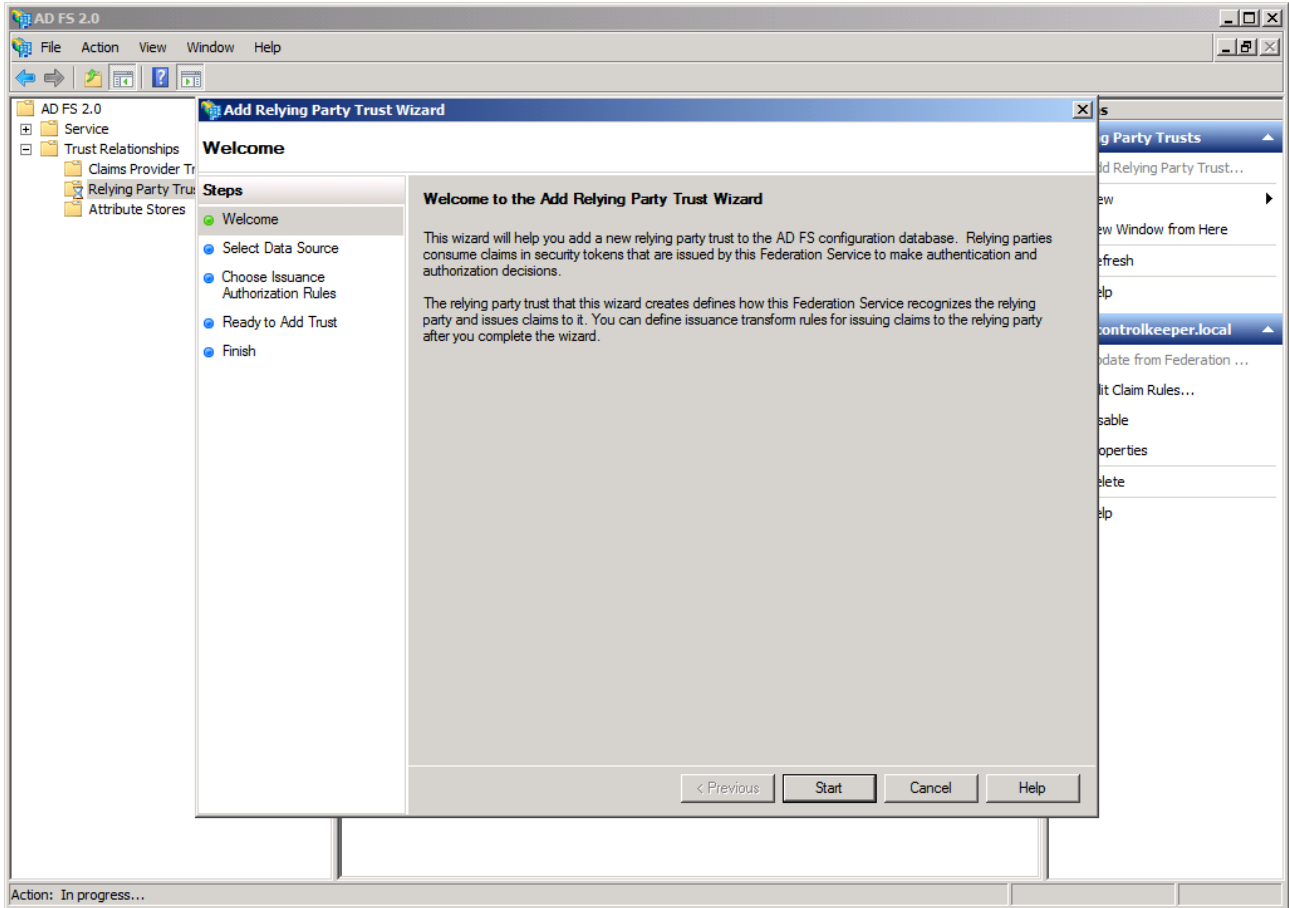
AD FS 2.0

File Action View Window Help

AD FS 2.0
Service
Trust Relationships
Claims Provider Tr
Relying Party Tru
Attribute Stores

Add Relying Party Trust Wizard

Welcome

Steps
Welcome
Select Data Source
Choose Issuance Authorization Rules
Ready to Add Trust
Finish

Welcome to the Add Relying Party Trust Wizard

This wizard will help you add a new relying party trust to the AD FS configuration database. Relying parties consume claims in security tokens that are issued by this Federation Service to make authentication and authorization decisions.

The relying party trust that this wizard creates defines how this Federation Service recognizes the relying party and issues claims to it. You can define issuance transform rules for issuing claims to the relying party after you complete the wizard.

< Previous Start Cancel Help

s
g Party Trusts
dd Relying Party Trust...
ew
ew Window from Here
efresh
elp
controlkeeper.local
pdate from Federation ...
it Claim Rules...
sable
operties
elete
elp

Action: In progress...